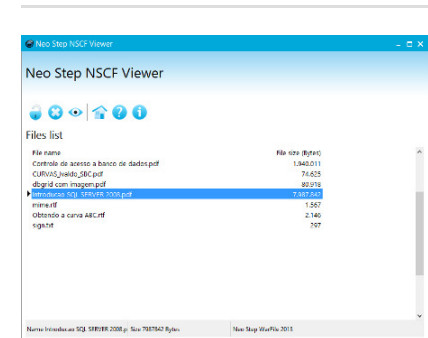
Neo Step NSCF Viewer

Neo Step NSCF Viewer

Files list

| File name | File size (Bytes) |
|---|---|
| Controle de acesso a banco de dados.pdf | 1,840,011 |
| CURVAS_Isaldo_SBC.pdf | 74,625 |
| dbgrid com imagem.pdf | 80,918 |
| Introducao SQL SERVER 2008.pdf | 7,987,842 |
| mime.rtf | 1,567 |
| Obtendo a curva ABC.rtf | 2,140 |
| siga.txt | 797 |

Name: Introducao SQL SERVER 2008.pdf Size: 7987842 Bytes

Neo Step WarFile 2013